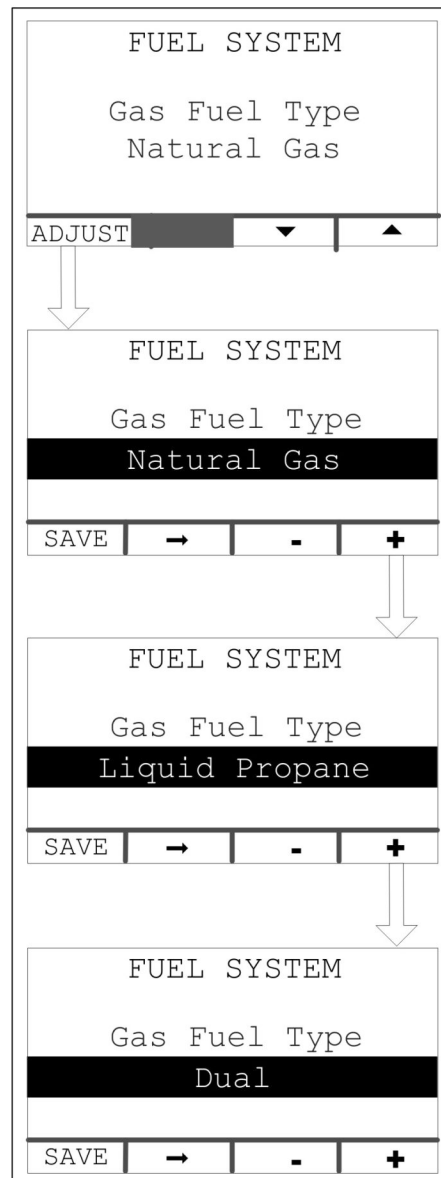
FUEL SYSTEM

Gas Fuel Type
Natural Gas

ADJUST ▼ ▲

FUEL SYSTEM

Gas Fuel Type
Natural Gas

SAVE → - +

FUEL SYSTEM

Gas Fuel Type
Liquid Propane

SAVE → - +

FUEL SYSTEM

Gas Fuel Type
Dual

SAVE → - +